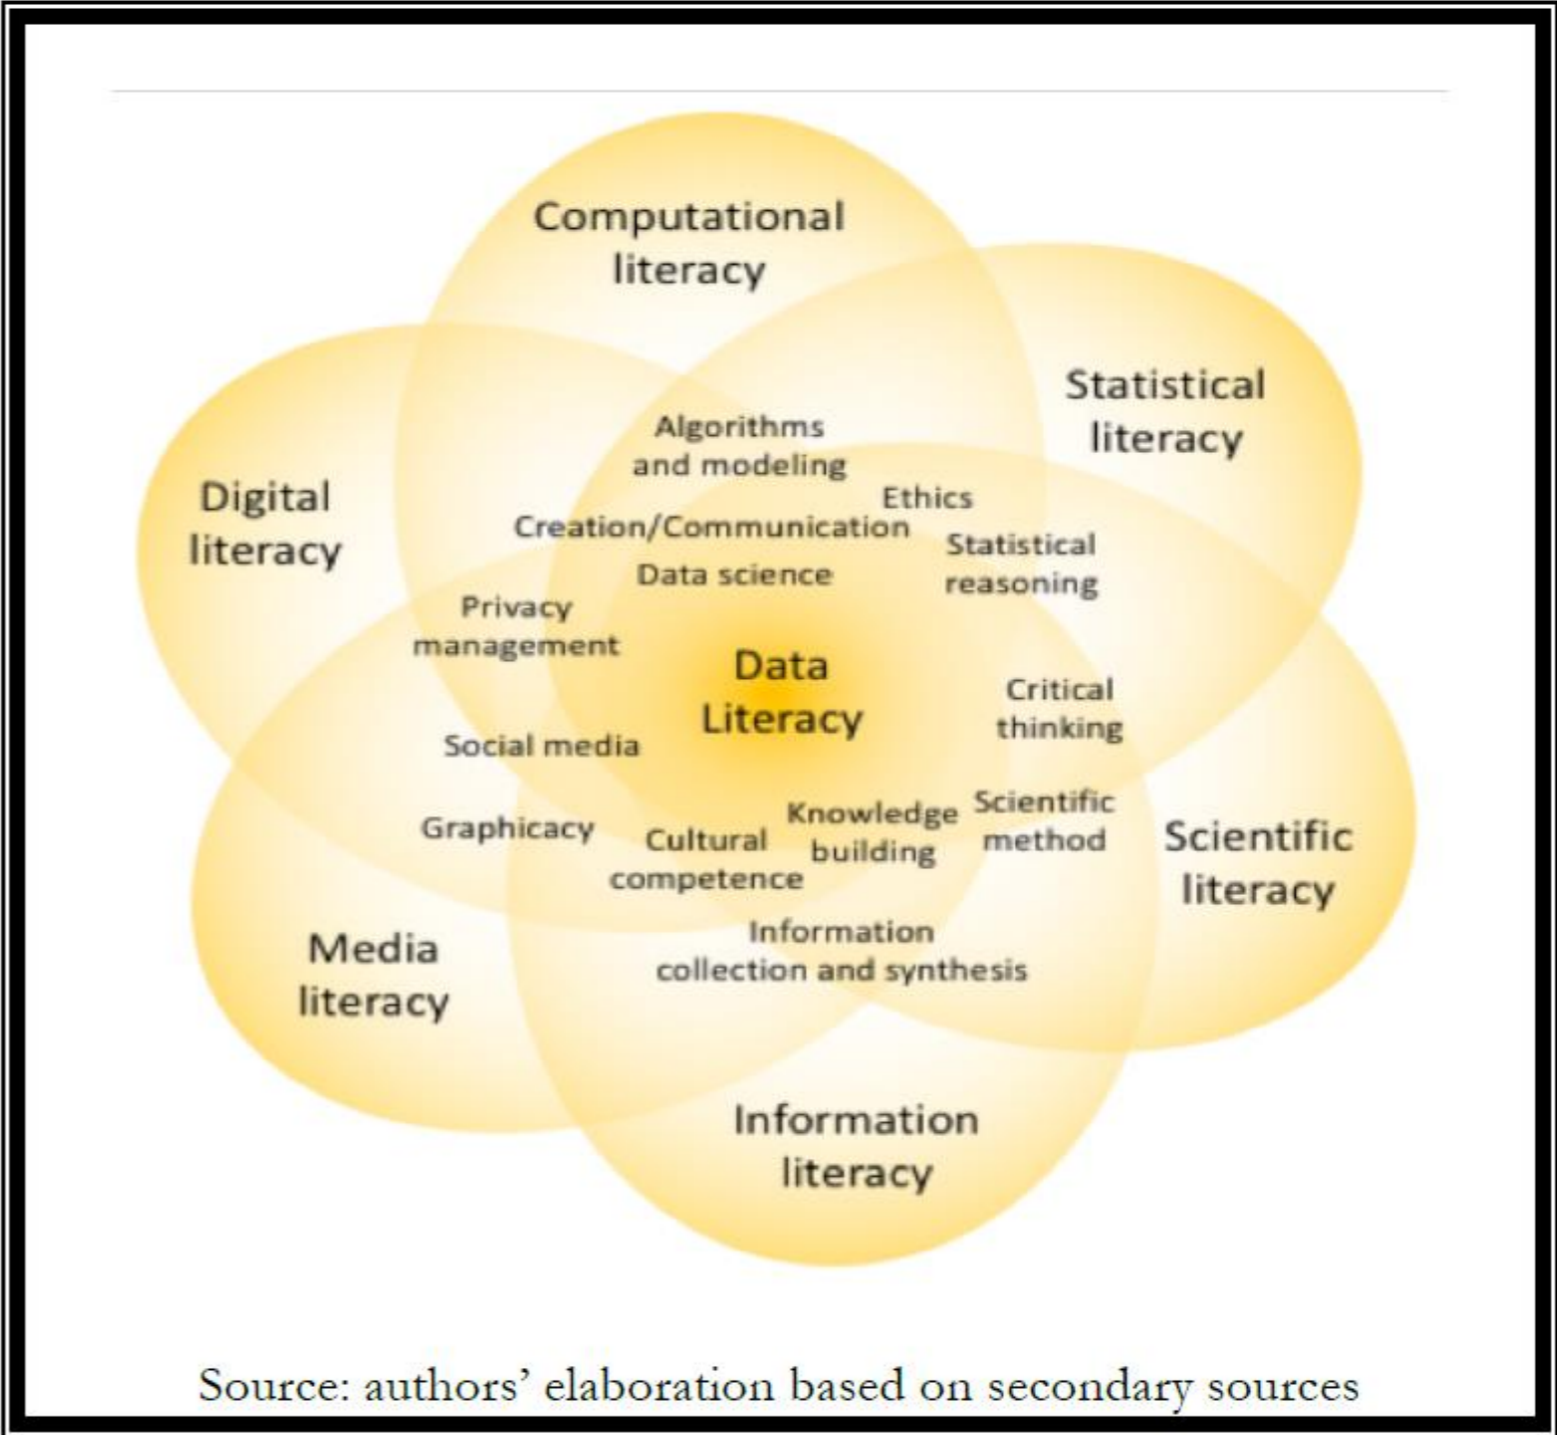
Computational literacy

Statistical literacy

Digital literacy

Algorithms and modeling

Ethics

Creation/Communication

Statistical reasoning

Data science

Privacy management

Data Literacy

Critical thinking

Social media

Graphicacy

Cultural competence

Knowledge building

Scientific method

Scientific literacy

Information collection and synthesis

Media literacy

Information literacy

Source: authors' elaboration based on secondary sources